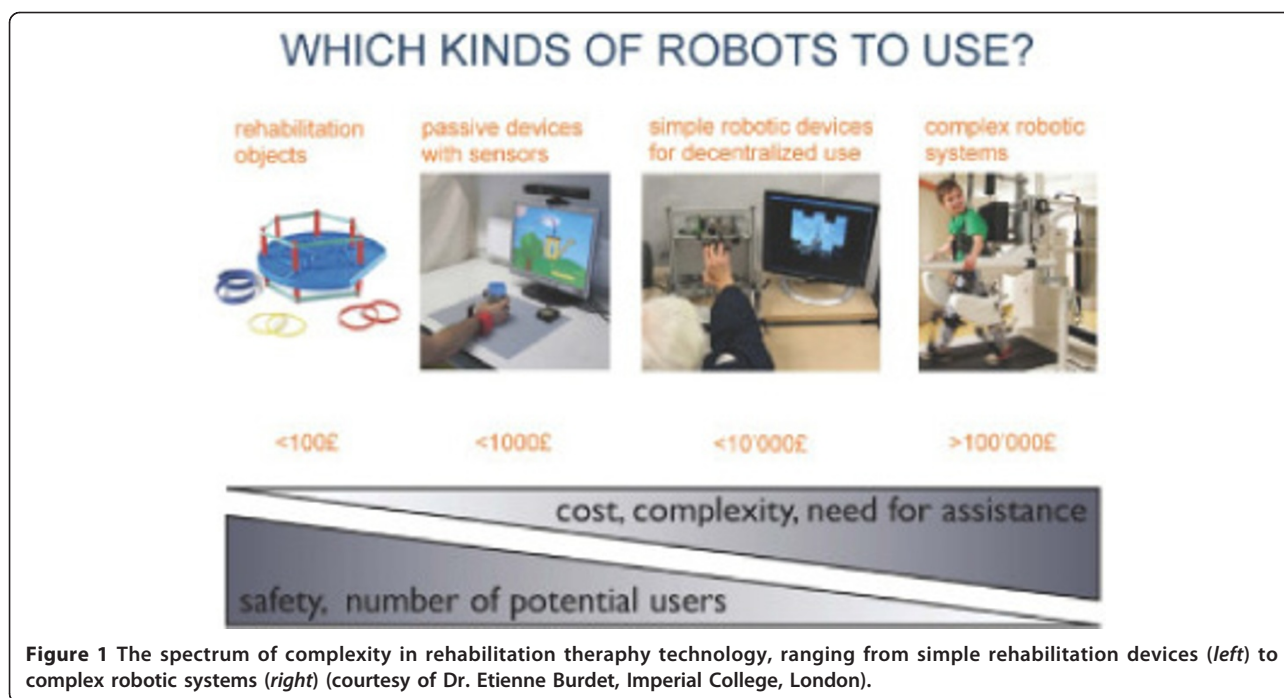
WHICH KINDS OF ROBOTS TO USE?

rehabilitation objects

passive devices with sensors

simple robotic devices for decentralized use

complex robotic systems

<100£

<1000£

<10'000£

>100'000£

cost, complexity, need for assistance

safety, number of potential users

**Figure 1** The spectrum of complexity in rehabilitation theraphy technology, ranging from simple rehabilitation devices (*left*) to complex robotic systems (*right*) (courtesy of Dr. Etienne Burdet, Imperial College, London).